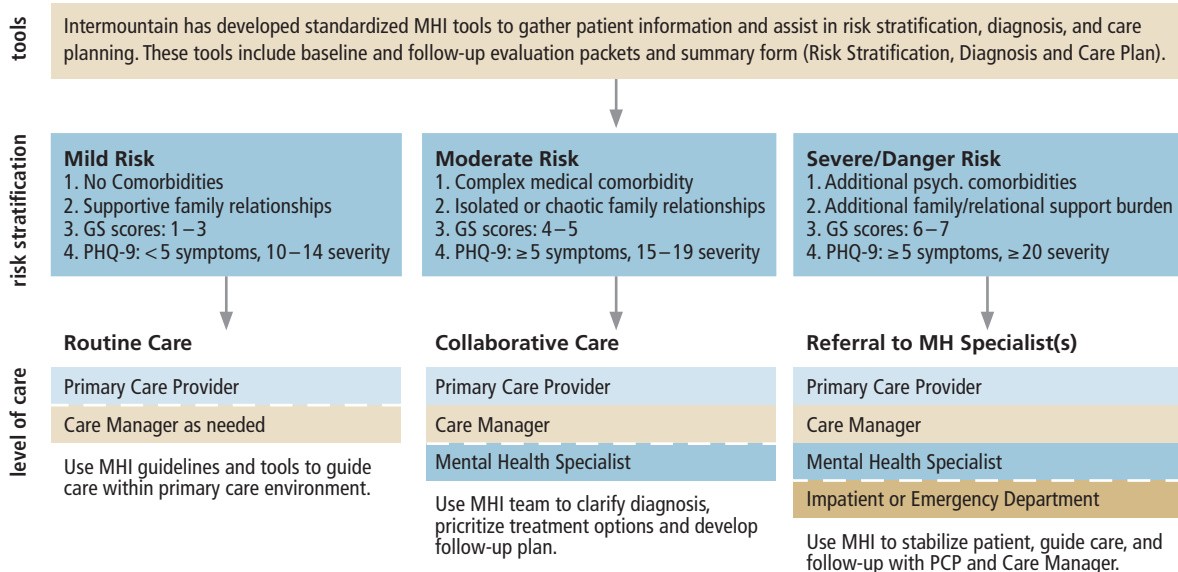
tools

Intermountain has developed standardized MHI tools to gather patient information and assist in risk stratification, diagnosis, and care planning. These tools include baseline and follow-up evaluation packets and summary form (Risk Stratification, Diagnosis and Care Plan).

risk stratification

Mild Risk
1. No Comorbidities
2. Supportive family relationships
3. GS scores: 1 – 3
4. PHQ-9: < 5 symptoms, 10 – 14 severity

Moderate Risk
1. Complex medical comorbidity
2. Isolated or chaotic family relationships
3. GS scores: 4 – 5
4. PHQ-9: ≥ 5 symptoms, 15 – 19 severity

Severe/Danger Risk
1. Additional psych. comorbidities
2. Additional family/relational support burden
3. GS scores: 6 – 7
4. PHQ-9: ≥ 5 symptoms, ≥ 20 severity

level of care

Routine Care
Primary Care Provider
Care Manager as needed
Use MHI guidelines and tools to guide care within primary care environment.

Collaborative Care
Primary Care Provider
Care Manager
Mental Health Specialist
Use MHI team to clarify diagnosis, pricritize treatment options and develop follow-up plan.

Referral to MH Specialist(s)
Primary Care Provider
Care Manager
Mental Health Specialist
Impatient or Emergency Department
Use MHI to stabilize patient, guide care, and follow-up with PCP and Care Manager.